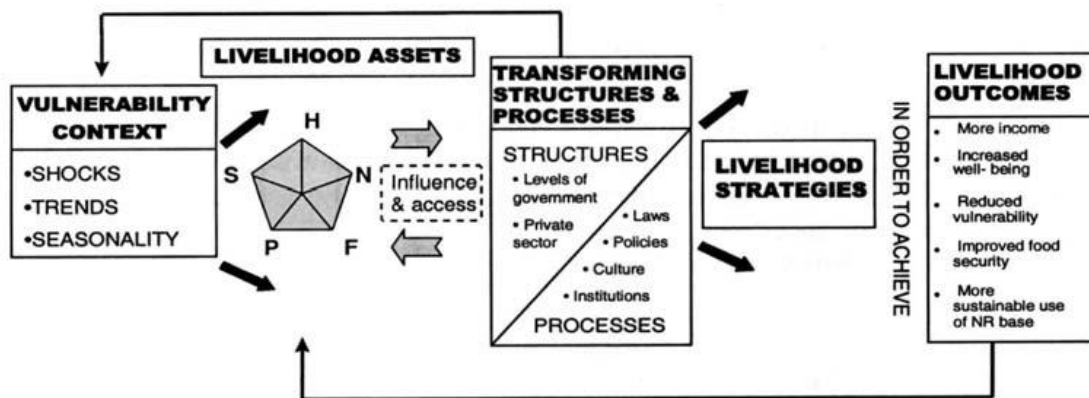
LIVELIHOOD ASSETS

VULNERABILITY CONTEXT

•SHOCKS
•TRENDS
•SEASONALITY

H
S
N
P
F

Influence & access

TRANSFORMING STRUCTURES & PROCESSES

STRUCTURES
• Levels of government
• Private sector
• Laws
• Policies
• Culture
• Institutions
PROCESSES

LIVELIHOOD STRATEGIES

IN ORDER TO ACHIEVE

LIVELIHOOD OUTCOMES

• More income
• Increased well- being
• Reduced vulnerability
• Improved food security
• More sustainable use of NR base